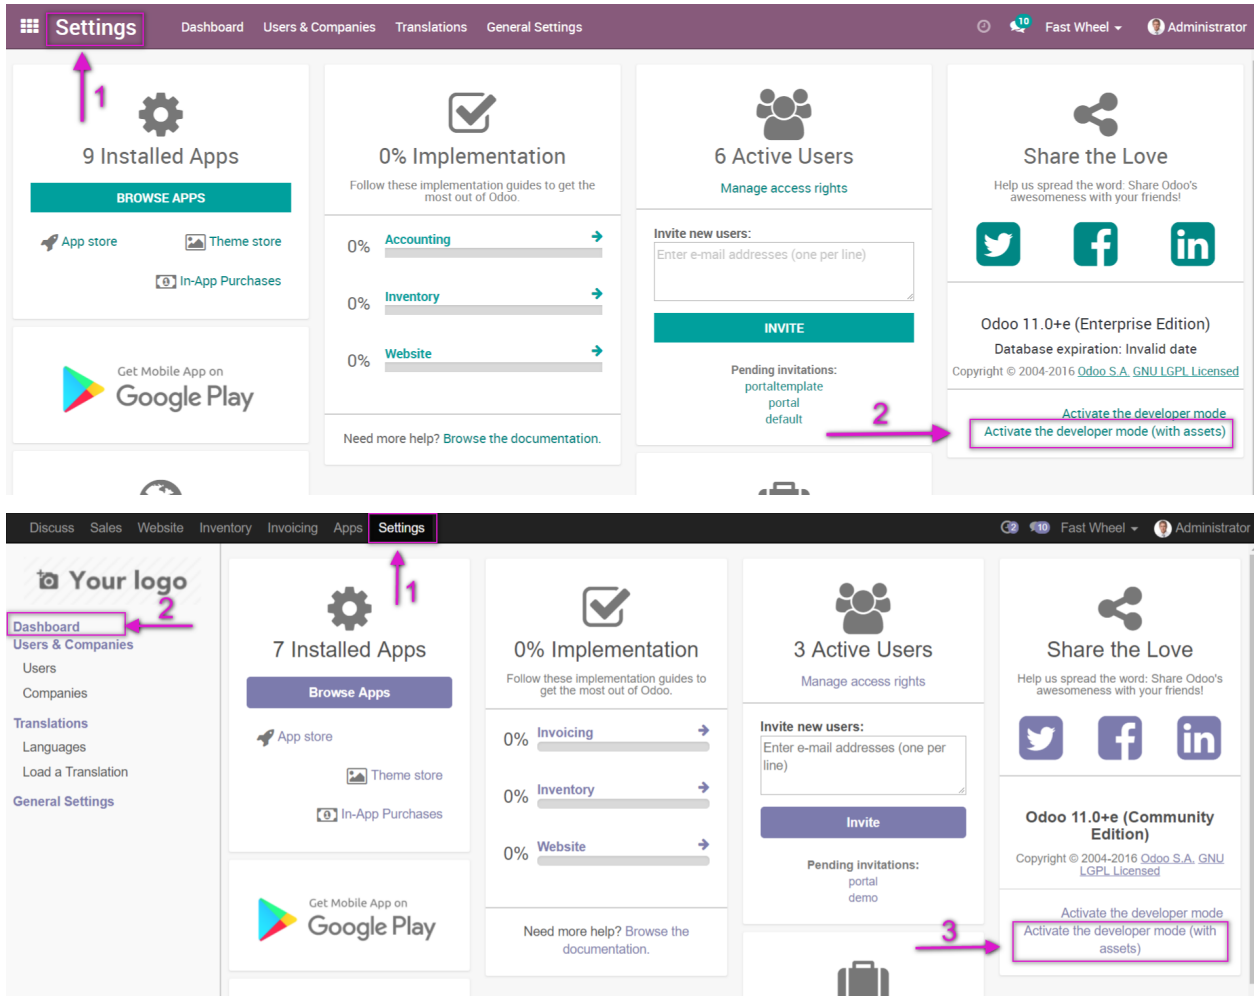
Settings Dashboard Users & Companies Translations General Settings 10 Fast Wheel Administrator

1

9 Installed Apps

BROWSE APPS

App store Theme store

In-App Purchases

Get Mobile App on Google Play

0% Implementation

Follow these implementation guides to get the most out of Odoo.

0% Accounting

0% Inventory

0% Website

Need more help? Browse the documentation.

6 Active Users

Manage access rights

Invite new users:

Enter e-mail addresses (one per line)

INVITE

Pending invitations:
portaltemplate
portal
default

Share the Love

Help us spread the word: Share Odoo's awesomeness with your friends!

Odoo 11.0+e (Enterprise Edition)

Database expiration: Invalid date

Copyright © 2004-2016 Odoo S.A. GNU LGPL Licensed

2

Activate the developer mode
Activate the developer mode (with assets)

Discuss Sales Website Inventory Invoicing Apps Settings 2 10 Fast Wheel Administrator

Your logo

2

Dashboard
Users & Companies
Users
Companies
Translations
Languages
Load a Translation
General Settings

1

7 Installed Apps

Browse Apps

App store

Theme store

In-App Purchases

Get Mobile App on Google Play

0% Implementation

Follow these implementation guides to get the most out of Odoo.

0% Invoicing

0% Inventory

0% Website

Need more help? Browse the documentation.

3 Active Users

Manage access rights

Invite new users:

Enter e-mail addresses (one per line)

Invite

Pending invitations:
portal
demo

Share the Love

Help us spread the word: Share Odoo's awesomeness with your friends!

Odoo 11.0+e (Community Edition)

Copyright © 2004-2016 Odoo S.A. GNU LGPL Licensed

3

Activate the developer mode
Activate the developer mode (with assets)